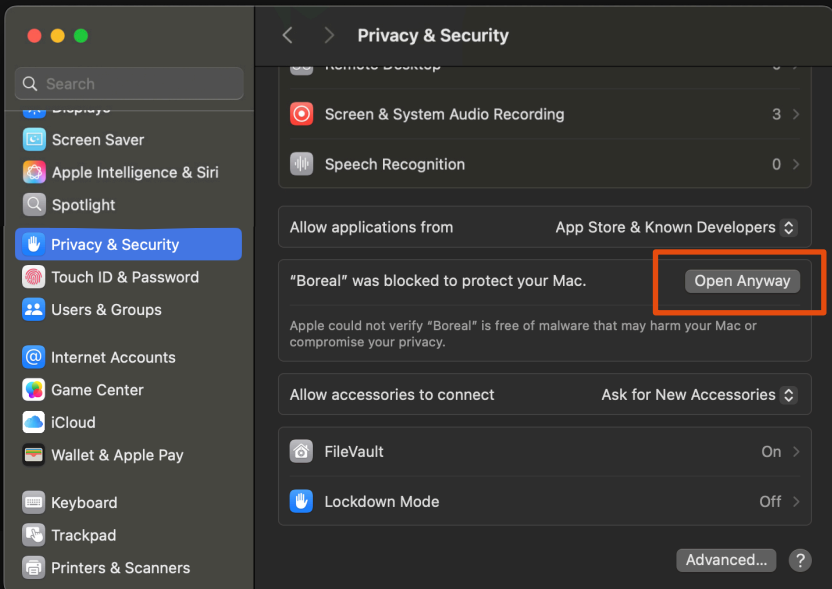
Search

Displays

Screen Saver

Apple Intelligence & Siri

Spotlight

Privacy & Security

Touch ID & Password

Users & Groups

Internet Accounts

Game Center

iCloud

Wallet & Apple Pay

Keyboard

Trackpad

Printers & Scanners

Privacy & Security

Remote Desktop 0

Screen & System Audio Recording 3

Speech Recognition 0

Allow applications from App Store & Known Developers

“Boreal” was blocked to protect your Mac. Open Anyway

Apple could not verify “Boreal” is free of malware that may harm your Mac or compromise your privacy.

Allow accessories to connect Ask for New Accessories

FileVault On

Lockdown Mode Off

Advanced...

?